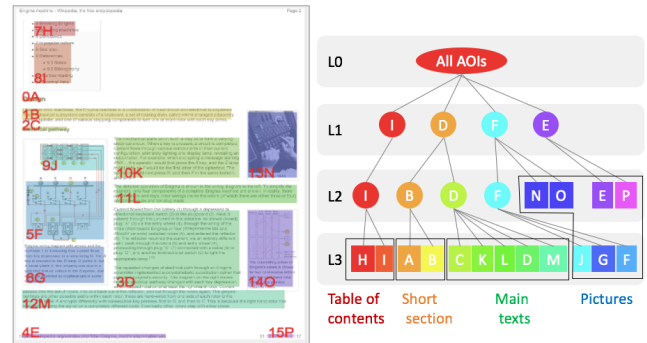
Enigma machine - Wikipedia, the free encyclopedia

Page 3

7H

8I

0A

1B

2C

9J

10K

13N

11L

5F

6G

3D

14O

12M

4E

15P

L0

All AOIs

L1

I

D

F

E

L2

I

B

D

F

N

O

E

P

L3

H

I

A

A

B

C

K

L

D

M

J

G

F

Table of contents

Short section

Main texts

Pictures